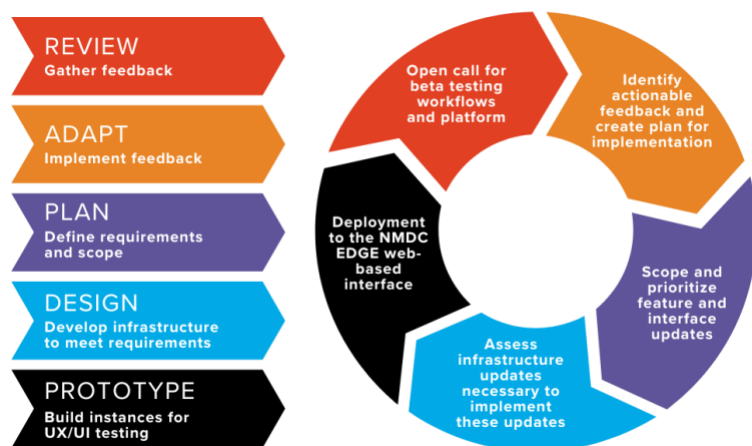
REVIEW
Gather feedback

ADAPT
Implement feedback

PLAN
Define requirements and scope

DESIGN
Develop infrastructure to meet requirements

PROTOTYPE
Build instances for UX/UI testing

Open call for beta testing workflows and platform

Identify actionable feedback and create plan for implementation

Scope and prioritize feature and interface updates

Assess infrastructure updates necessary to implement these updates

Deployment to the NMDC EDGE web-based interface